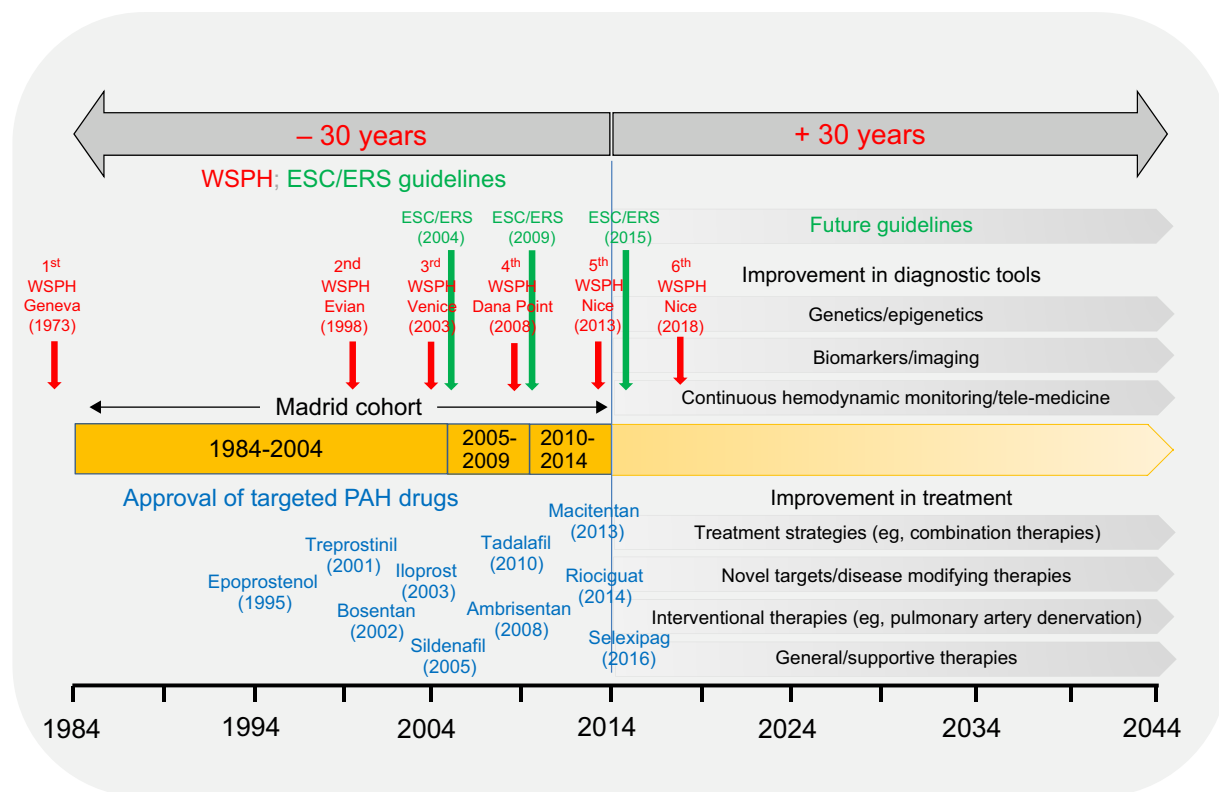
– 30 years

+ 30 years

WSPH; ESC/ERS guidelines

ESC/ERS (2004)

ESC/ERS (2009)

ESC/ERS (2015)

Future guidelines

1$^{st}$ WSPH Geneva (1973)

2$^{nd}$ WSPH Evian (1998)

3$^{rd}$ WSPH Venice (2003)

4$^{th}$ WSPH Dana Point (2008)

5$^{th}$ WSPH Nice (2013)

6$^{th}$ WSPH Nice (2018)

Improvement in diagnostic tools

Genetics/epigenetics

Biomarkers/imaging

Continuous hemodynamic monitoring/tele-medicine

Madrid cohort

1984-2004

2005-2009

2010-2014

Approval of targeted PAH drugs

Improvement in treatment

Macitentan (2013)

Treatment strategies (eg, combination therapies)

Treprostinil (2001)

Tadalafil (2010)

Epoprostenol (1995)

Iloprost (2003)

Riociguat (2014)

Novel targets/disease modifying therapies

Bosentan (2002)

Ambrisentan (2008)

Interventional therapies (eg, pulmonary artery denervation)

Sildenafil (2005)

Selexipag (2016)

General/supportive therapies

1984

1994

2004

2014

2024

2034

2044